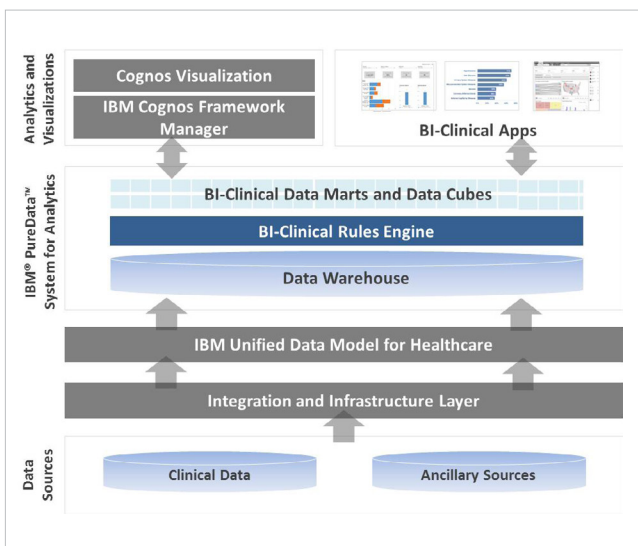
Analytics and Visualizations

Cognos Visualization

IBM Cognos Framework Manager

BI-Clinical Apps

IBM® PureData™ System for Analytics

BI-Clinical Data Marts and Data Cubes

BI-Clinical Rules Engine

Data Warehouse

IBM Unified Data Model for Healthcare

Integration and Infrastructure Layer

Data Sources

Clinical Data

Ancillary Sources